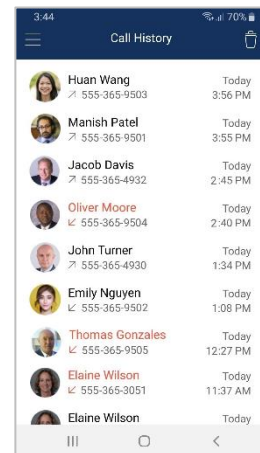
3:44 70%

Call History

Huan Wang
↗ 555-365-9503
Today
3:56 PM

Manish Patel
↗ 555-365-9501
Today
3:55 PM

Jacob Davis
↗ 555-365-4932
Today
2:45 PM

Oliver Moore
↙ 555-365-9504
Today
2:40 PM

John Turner
↗ 555-365-4930
Today
1:34 PM

Emily Nguyen
↙ 555-365-9502
Today
1:08 PM

Thomas Gonzales
↙ 555-365-9505
Today
12:27 PM

Elaine Wilson
↙ 555-365-3051
Today
11:37 AM

Elaine Wilson
Today